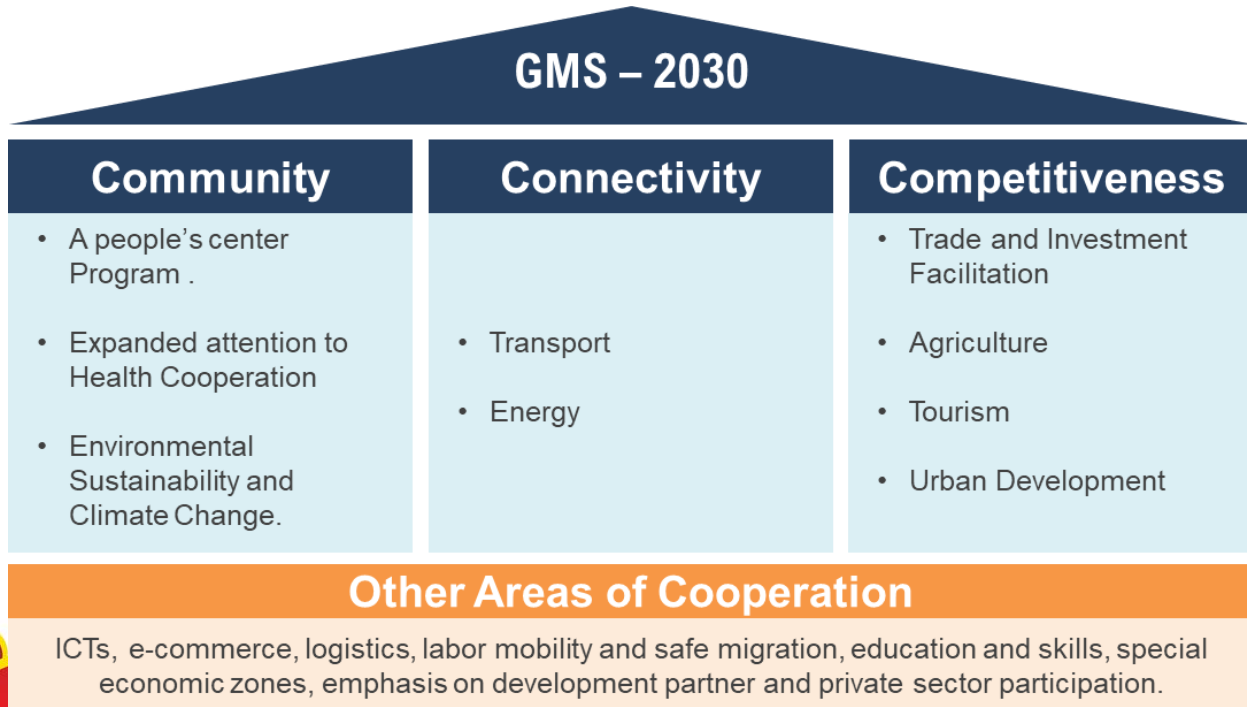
GMS – 2030

Community

• A people's center Program .

• Expanded attention to Health Cooperation

• Environmental Sustainability and Climate Change.

Connectivity

• Transport

• Energy

Competitiveness

• Trade and Investment Facilitation

• Agriculture

• Tourism

• Urban Development

Other Areas of Cooperation

ICTs, e-commerce, logistics, labor mobility and safe migration, education and skills, special economic zones, emphasis on development partner and private sector participation.